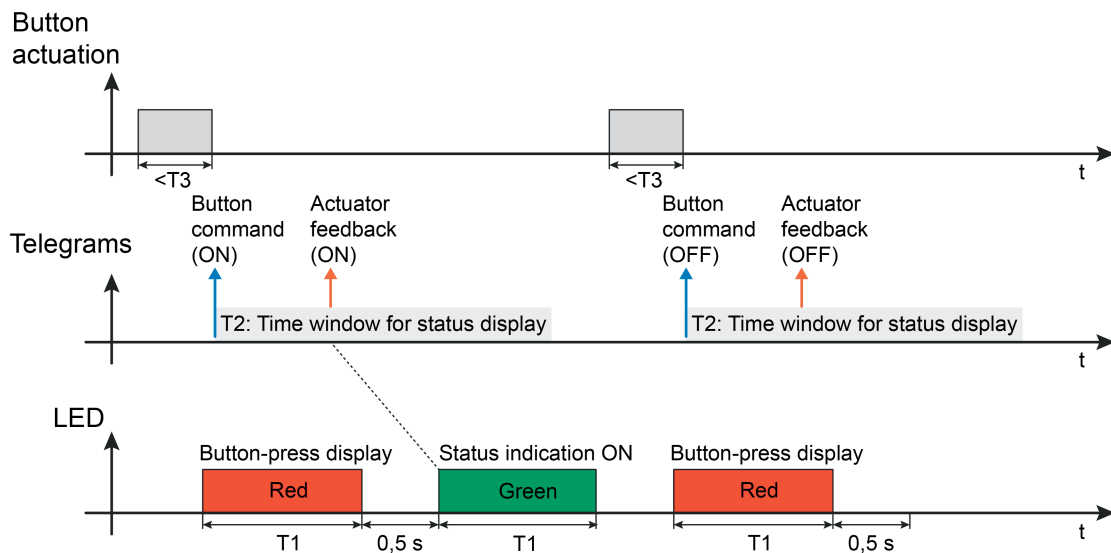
Button actuation

<T3

<T3

t

Button command (ON)

Actuator feedback (ON)

Button command (OFF)

Actuator feedback (OFF)

Telegrams

T2: Time window for status display

T2: Time window for status display

t

LED

Button-press display

Status indication ON

Button-press display

Red

Green

Red

t

T1

0,5 s

T1

T1

0,5 s